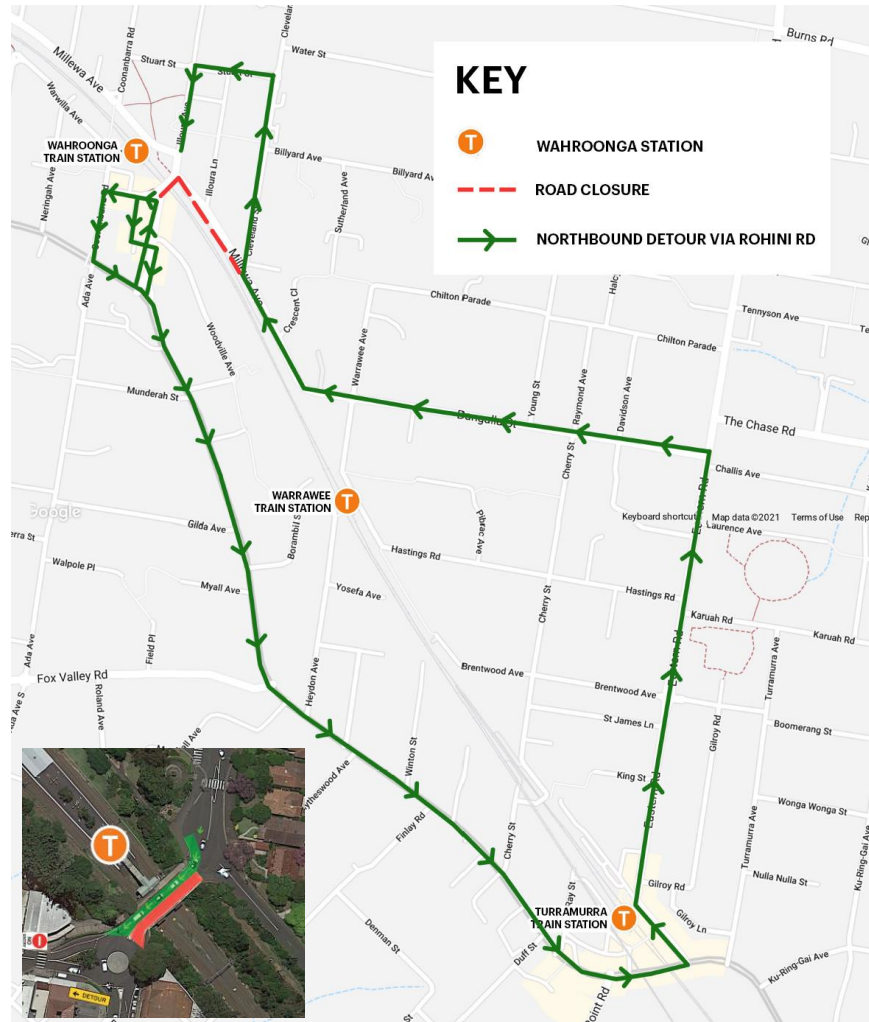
KEY

T WAHROONGA STATION

ROAD CLOSURE

NORTHBOUND DETOUR VIA ROHINI RD

Burns Rd
Millewa Ave
Stuart St
Water St
Coonanbarra Rd
Warwilla Ave
T WAHROONGA TRAIN STATION
Billyard Ave
Billyard Ave
Illoura Ln
Sutherland Ave
Neringah Ave
Millewa Ave
Cleveland St
Chilton Parade
Ada Ave
Crescent Cl
Woodville Ave
Tennyson Ave
Chilton Parade
Warrawee Ave
Munderah St
Bangalla St
Young St
Raymond Ave
Davidson Ave
The Chase Rd
Challis Ave
Cherry St
WARRAWEE TRAIN STATION T
Google
Keyboard shortcuts
Map data ©2021
Terms of Use
Laurence Ave
Gilda Ave
Borambil St
Hastings Rd
Walpole Pl
Myall Ave
Yosefa Ave
Hastings Rd
Karuah Rd
Karuah Rd
Fox Valley Rd
Field Pl
Ada Ave
Roland Ave
Heydon Ave
Brentwood Ave
Brentwood Ave
Turramurra Ave
Boomerang St
St James Ln
Gilroy Rd
Winton St
King St
Wonga Wonga St
Finlay Rd
Cherry St
Turramurra Ave
Nulla Nulla St
Ku-Ring-Gai Ave
Gilroy Rd
Gilroy Ln
TURRAMURRA TRAIN STATION T
Ray St
Denman St
Duff St
Ku-Ring-Gai Ave
Point Rd
DETOUR
T